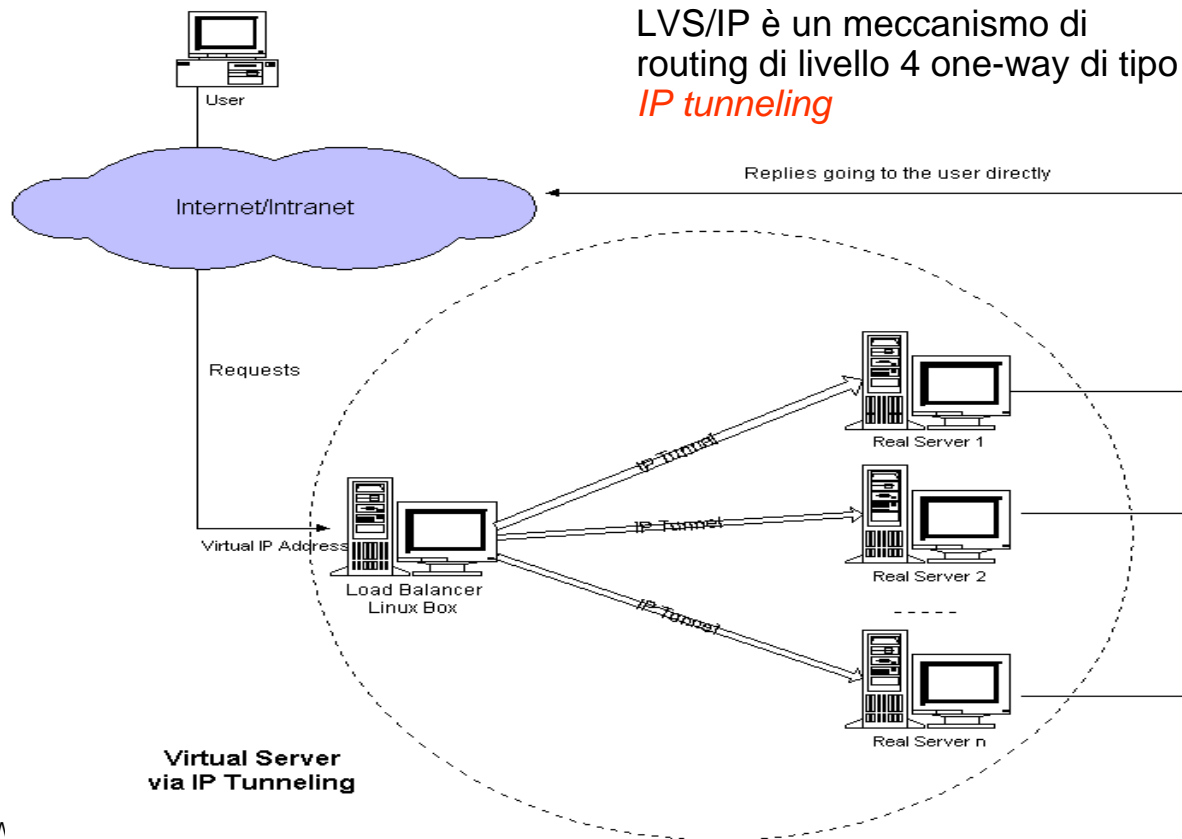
LVS/IP è un meccanismo di routing di livello 4 one-way di tipo *IP tunneling*

User

Internet/Intranet

Replies going to the user directly

Requests

Virtual IP Address

Load Balancer
Linux Box

IP Tunnel

IP Tunnel

IP Tunnel

Real Server 1

Real Server 2

-----

Real Server n

Virtual Server
via IP Tunneling